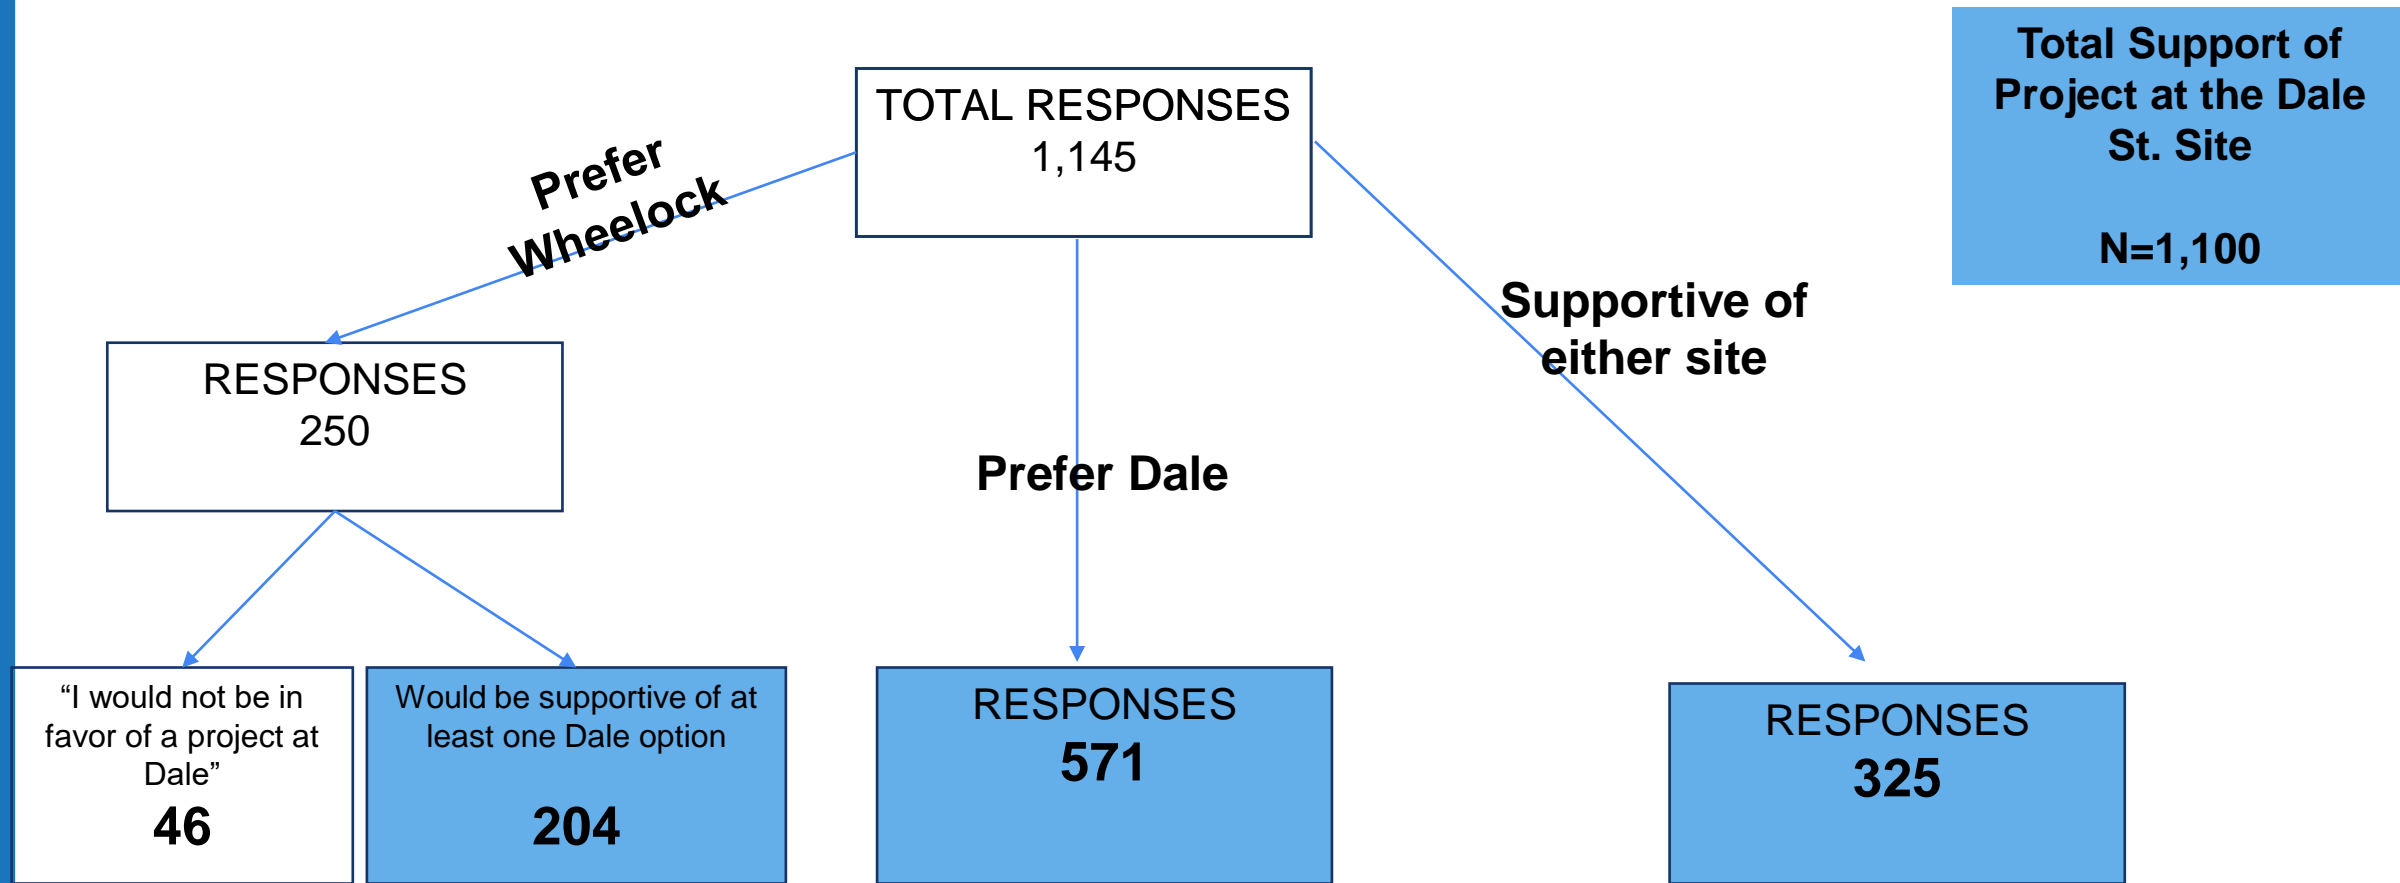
TOTAL RESPONSES
1,145

Total Support of Project at the Dale St. Site

N=1,100

Prefer Wheelock

Supportive of either site

Prefer Dale

RESPONSES
250

“I would not be in favor of a project at Dale”
46

Would be supportive of at least one Dale option
204

RESPONSES
571

RESPONSES
325